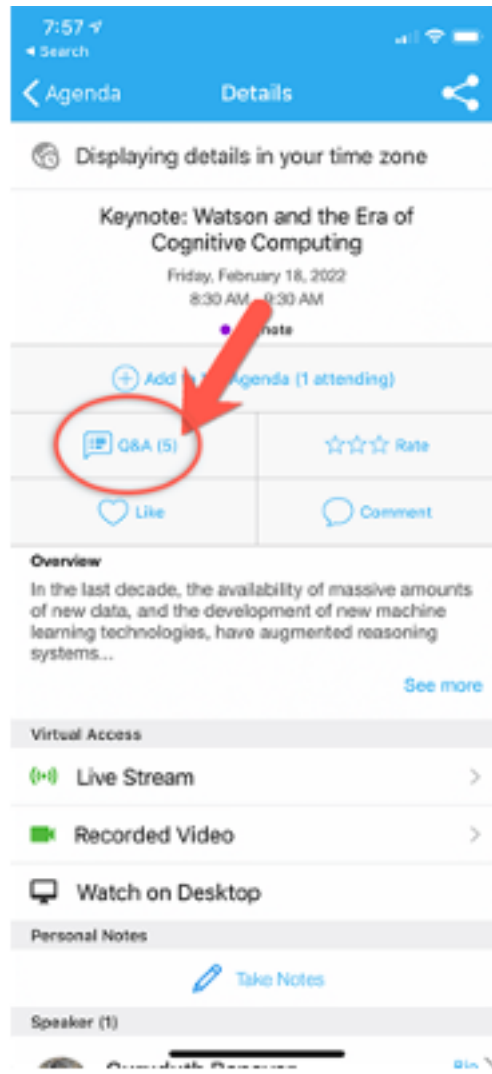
7:57
◂ Search

Agenda Details

Displaying details in your time zone

Keynote: Watson and the Era of Cognitive Computing

Friday, February 18, 2022
8:30 AM - 9:30 AM

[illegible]note

Add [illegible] Agenda (1 attending)

Q&A (5)

Rate

Like

Comment

Overview

In the last decade, the availability of massive amounts of new data, and the development of new machine learning technologies, have augmented reasoning systems...

See more

Virtual Access

Live Stream

Recorded Video

Watch on Desktop

Personal Notes

Take Notes

Speaker (1)

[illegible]

Bio